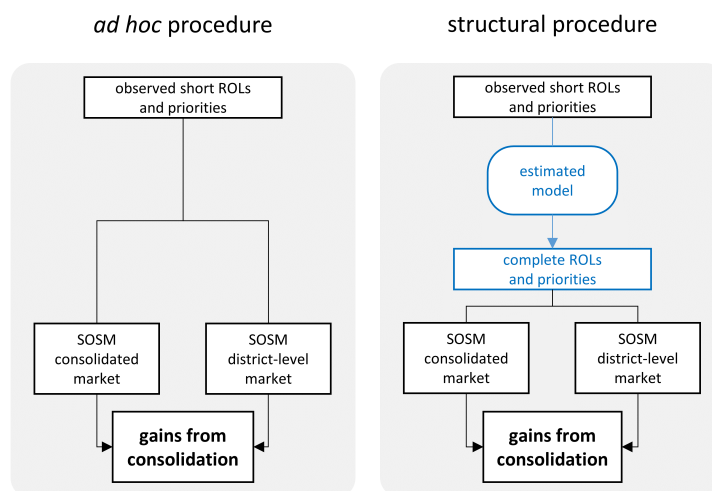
*ad hoc* procedure

observed short ROLs and priorities

SOSM consolidated market

SOSM district-level market

**gains from consolidation**

structural procedure

observed short ROLs and priorities

estimated model

complete ROLs and priorities

SOSM consolidated market

SOSM district-level market

**gains from consolidation**